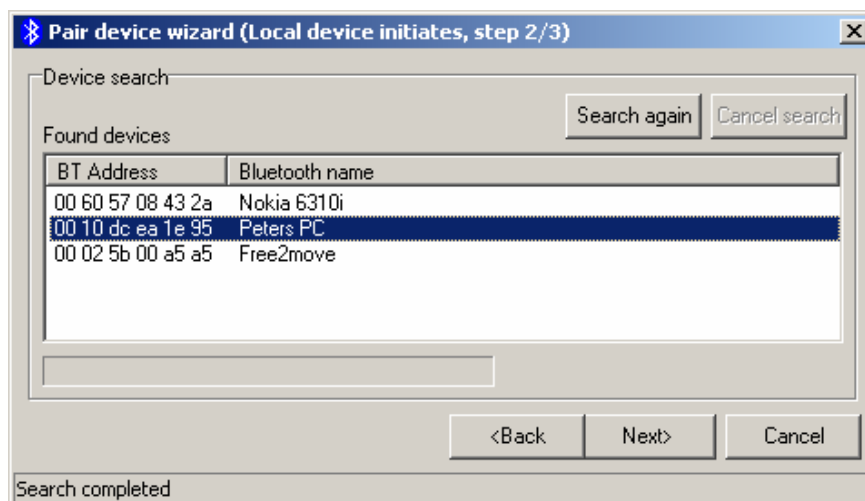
Pair device wizard (Local device initiates, step 2/3)

Device search

Search again
Cancel search

Found devices

| BT Address | Bluetooth name |
|---|---|
| 00 60 57 08 43 2a | Nokia 6310i |
| 00 10 dc ea 1e 95 | Peters PC |
| 00 02 5b 00 a5 a5 | Free2move |

<Back
Next>
Cancel

Search completed